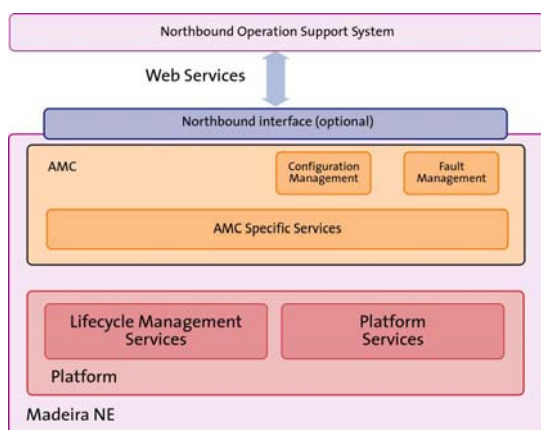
Northbound Operation Support System

Web Services

Northbound interface (optional)

AMC

Configuration Management

Fault Management

AMC Specific Services

Lifecycle Management Services

Platform Services

Platform

Madeira NE